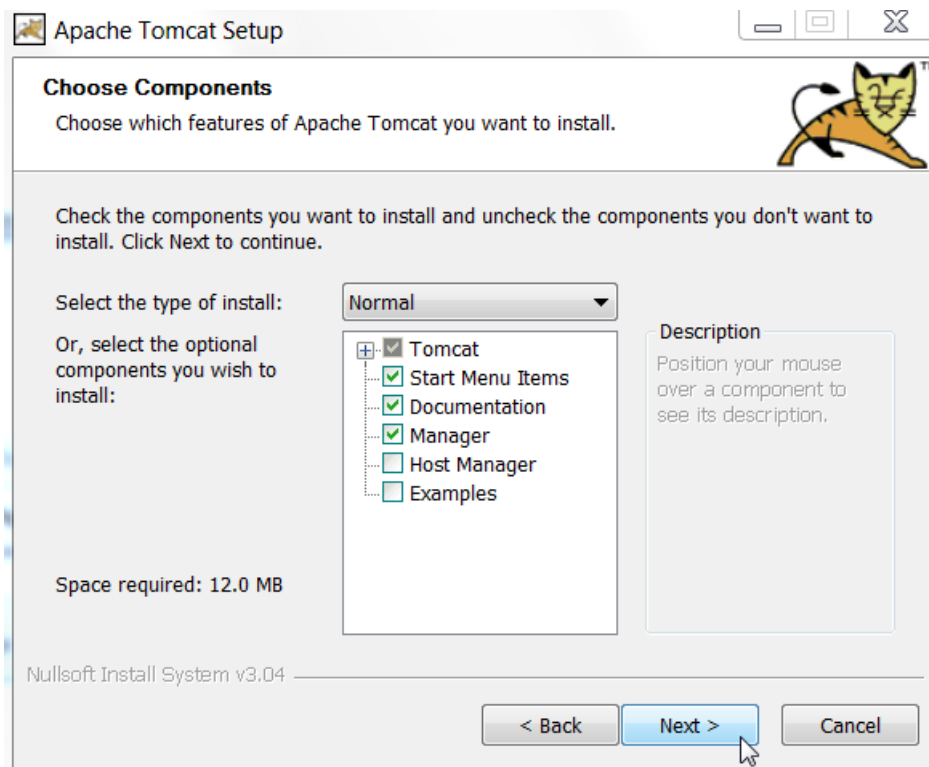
Apache Tomcat Setup

Choose Components

Choose which features of Apache Tomcat you want to install.

Check the components you want to install and uncheck the components you don't want to install. Click Next to continue.

Select the type of install: Normal

Or, select the optional components you wish to install:

Tomcat
Start Menu Items
Documentation
Manager
Host Manager
Examples

Description
Position your mouse over a component to see its description.

Space required: 12.0 MB

Nullsoft Install System v3.04

< Back
Next >
Cancel